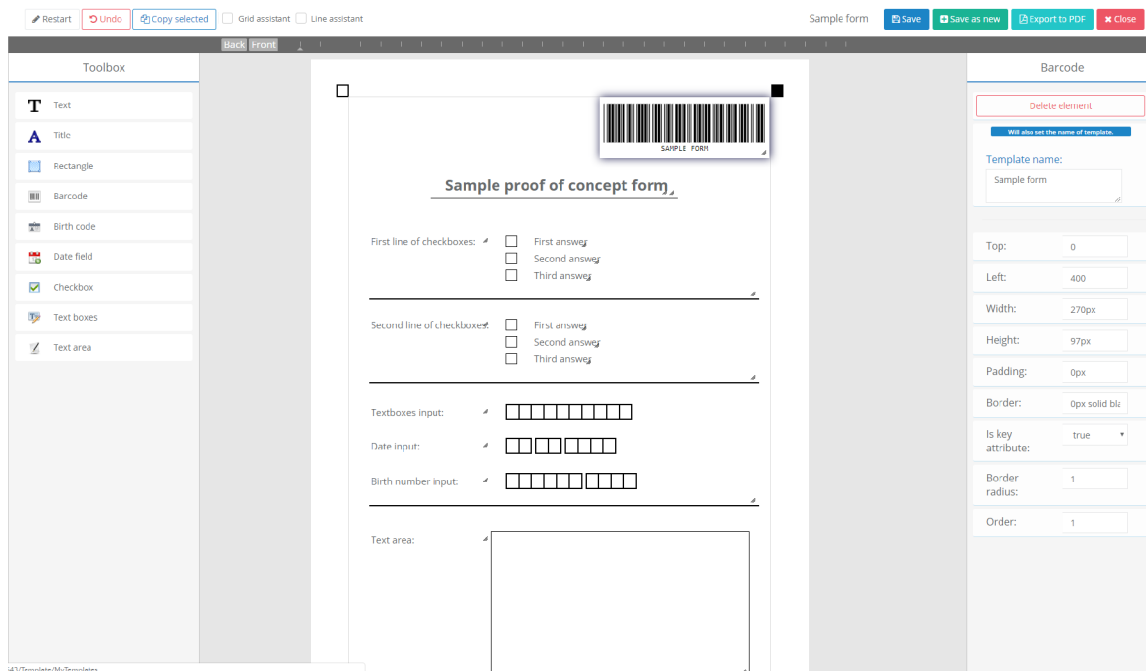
Restart Undo Copy selected Grid assistant Line assistant

Sample form Save Save as new Export to PDF Close

Back Front

Toolbox

Text
Title
Rectangle
Barcode
Birth code
Date field
Checkbox
Text boxes
Text area

SAMPLE FORM

Sample proof of concept form

First line of checkboxes:
First answer
Second answer
Third answer

Second line of checkboxes:
First answer
Second answer
Third answer

Textboxes input:

Date input:

Birth number input:

Text area:

Barcode

Delete element

Will also set the name of template.

Template name:
Sample form

Top: 0
Left: 400
Width: 270px
Height: 97px
Padding: 0px
Border: 0px solid bla
Is key attribute: true
Border radius: 1
Order: 1